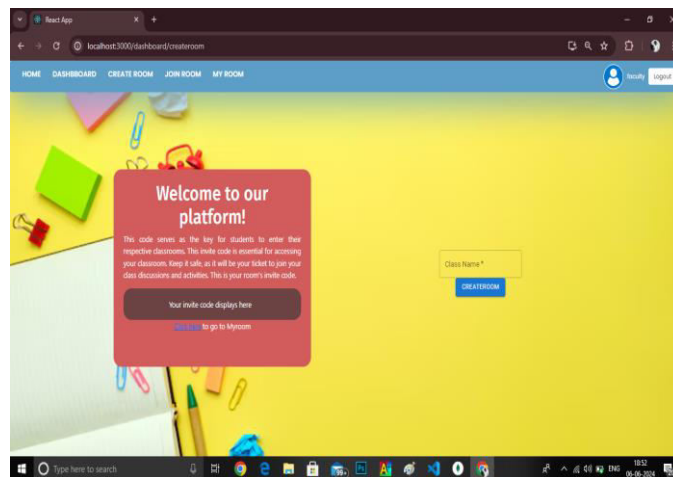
React App

localhost:3000/dashboard/createroom

HOME DASHBOARD CREATE ROOM JOIN ROOM MY ROOM

faculty Logout

Welcome to our platform!

This code serves as the key for students to enter their respective classrooms. This invite code is essential for accessing your classroom. Keep it safe, as it will be your ticket to join your class discussions and activities. This is your room's invite code.

Your invite code displays here

Click here to go to Myroom

Class Name *

CREATEROOM

Type here to search

ENG

18:52
06-06-2024